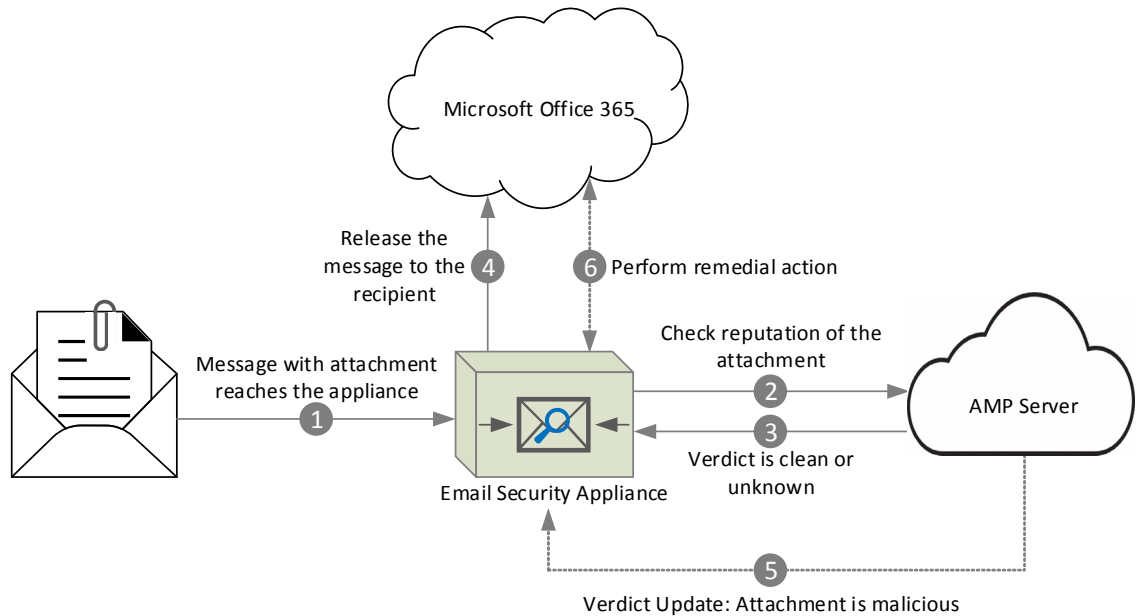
Microsoft Office 365

Release the message to the recipient

4

6 Perform remedial action

Check reputation of the attachment

Message with attachment reaches the appliance

1

2

AMP Server

3

Verdict is clean or unknown

Email Security Appliance

5

Verdict Update: Attachment is malicious